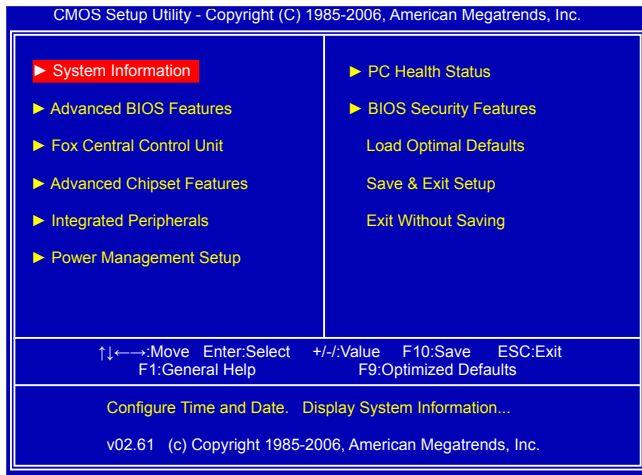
CMOS Setup Utility - Copyright (C) 1985-2006, American Megatrends, Inc.

► System Information
► Advanced BIOS Features
► Fox Central Control Unit
► Advanced Chipset Features
► Integrated Peripherals
► Power Management Setup

► PC Health Status
► BIOS Security Features
Load Optimal Defaults
Save & Exit Setup
Exit Without Saving

↑↓←→:Move Enter:Select +/-/:Value F10:Save ESC:Exit
F1:General Help F9:Optimized Defaults

Configure Time and Date. Display System Information...

v02.61 (c) Copyright 1985-2006, American Megatrends, Inc.